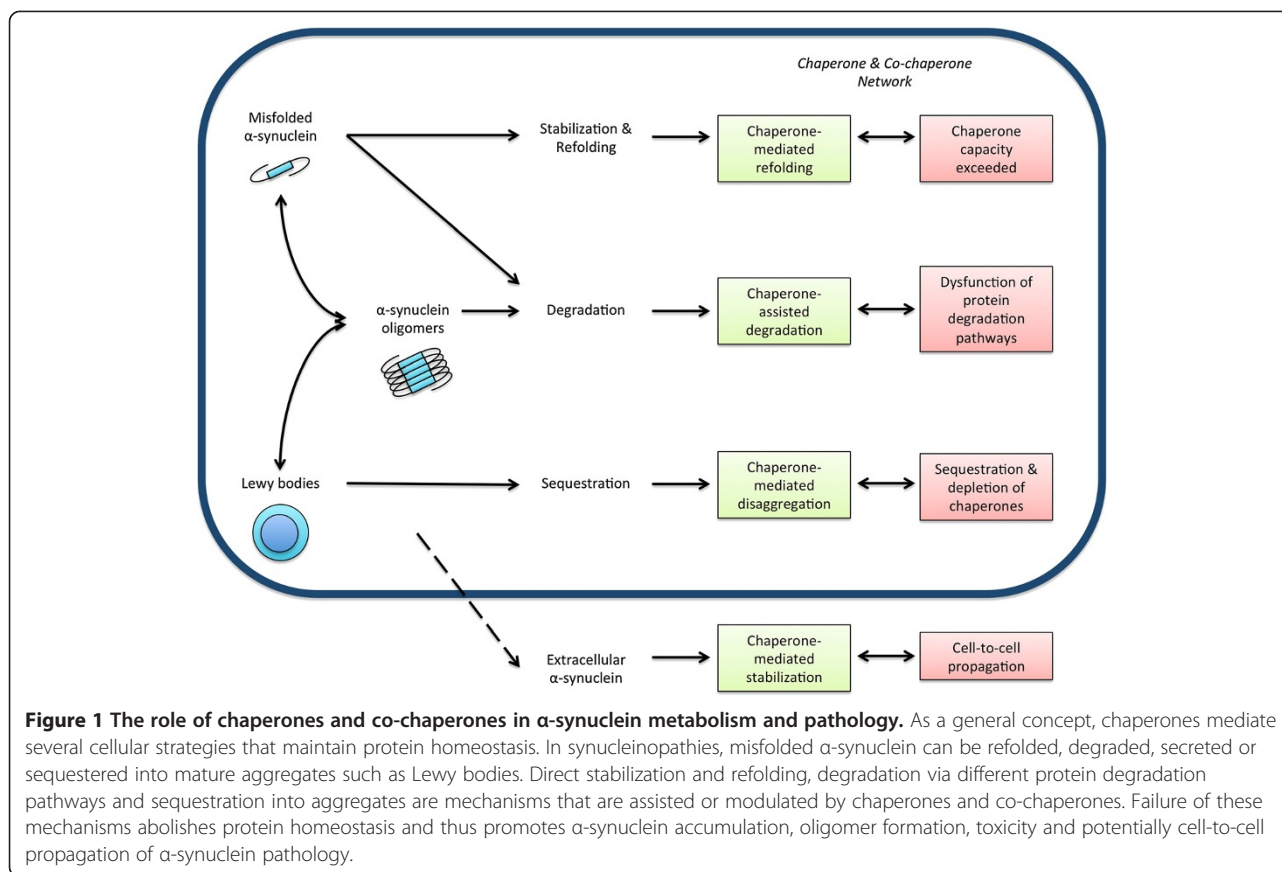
Chaperone & Co-chaperone Network

Misfolded α-synuclein

Stabilization & Refolding

Chaperone-mediated refolding

Chaperone capacity exceeded

α-synuclein oligomers

Degradation

Chaperone-assisted degradation

Dysfunction of protein degradation pathways

Lewy bodies

Sequestration

Chaperone-mediated disaggregation

Sequestration & depletion of chaperones

Extracellular α-synuclein

Chaperone-mediated stabilization

Cell-to-cell propagation

**Figure 1 The role of chaperones and co-chaperones in α-synuclein metabolism and pathology.** As a general concept, chaperones mediate several cellular strategies that maintain protein homeostasis. In synucleinopathies, misfolded α-synuclein can be refolded, degraded, secreted or sequestered into mature aggregates such as Lewy bodies. Direct stabilization and refolding, degradation via different protein degradation pathways and sequestration into aggregates are mechanisms that are assisted or modulated by chaperones and co-chaperones. Failure of these mechanisms abolishes protein homeostasis and thus promotes α-synuclein accumulation, oligomer formation, toxicity and potentially cell-to-cell propagation of α-synuclein pathology.